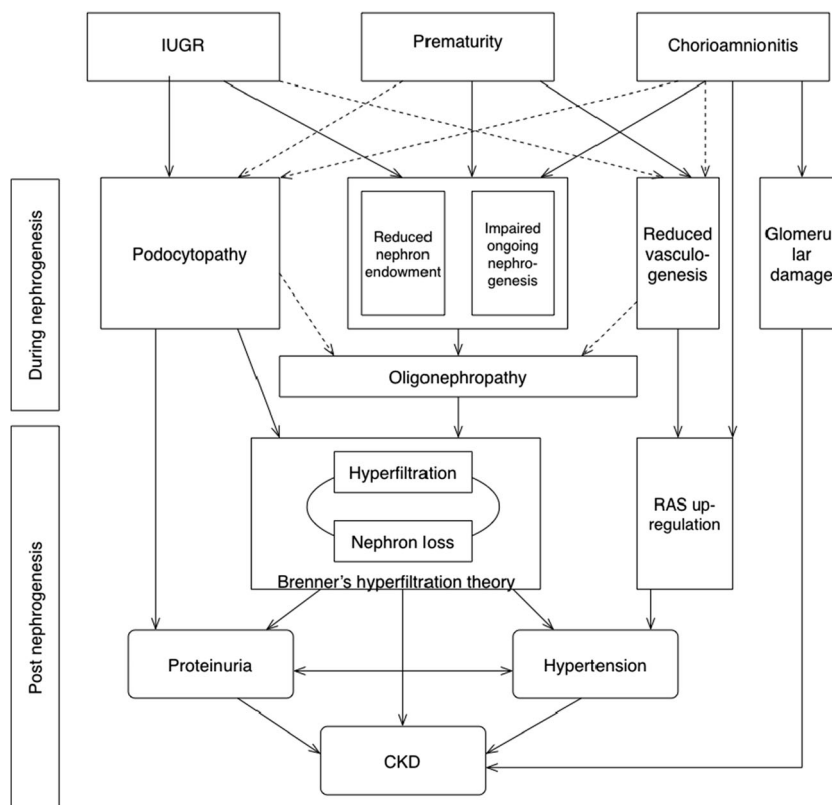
IUGR

Prematurity

Chorioamnionitis

During nephrogenesis

Podocytopathy

Reduced nephron endowment

Impaired ongoing nephrogenesis

Reduced vasculogenesis

Glomerular damage

Oligonephropathy

Post nephrogenesis

Hyperfiltration

Nephron loss

Brenner's hyperfiltration theory

RAS upregulation

Proteinuria

Hypertension

CKD